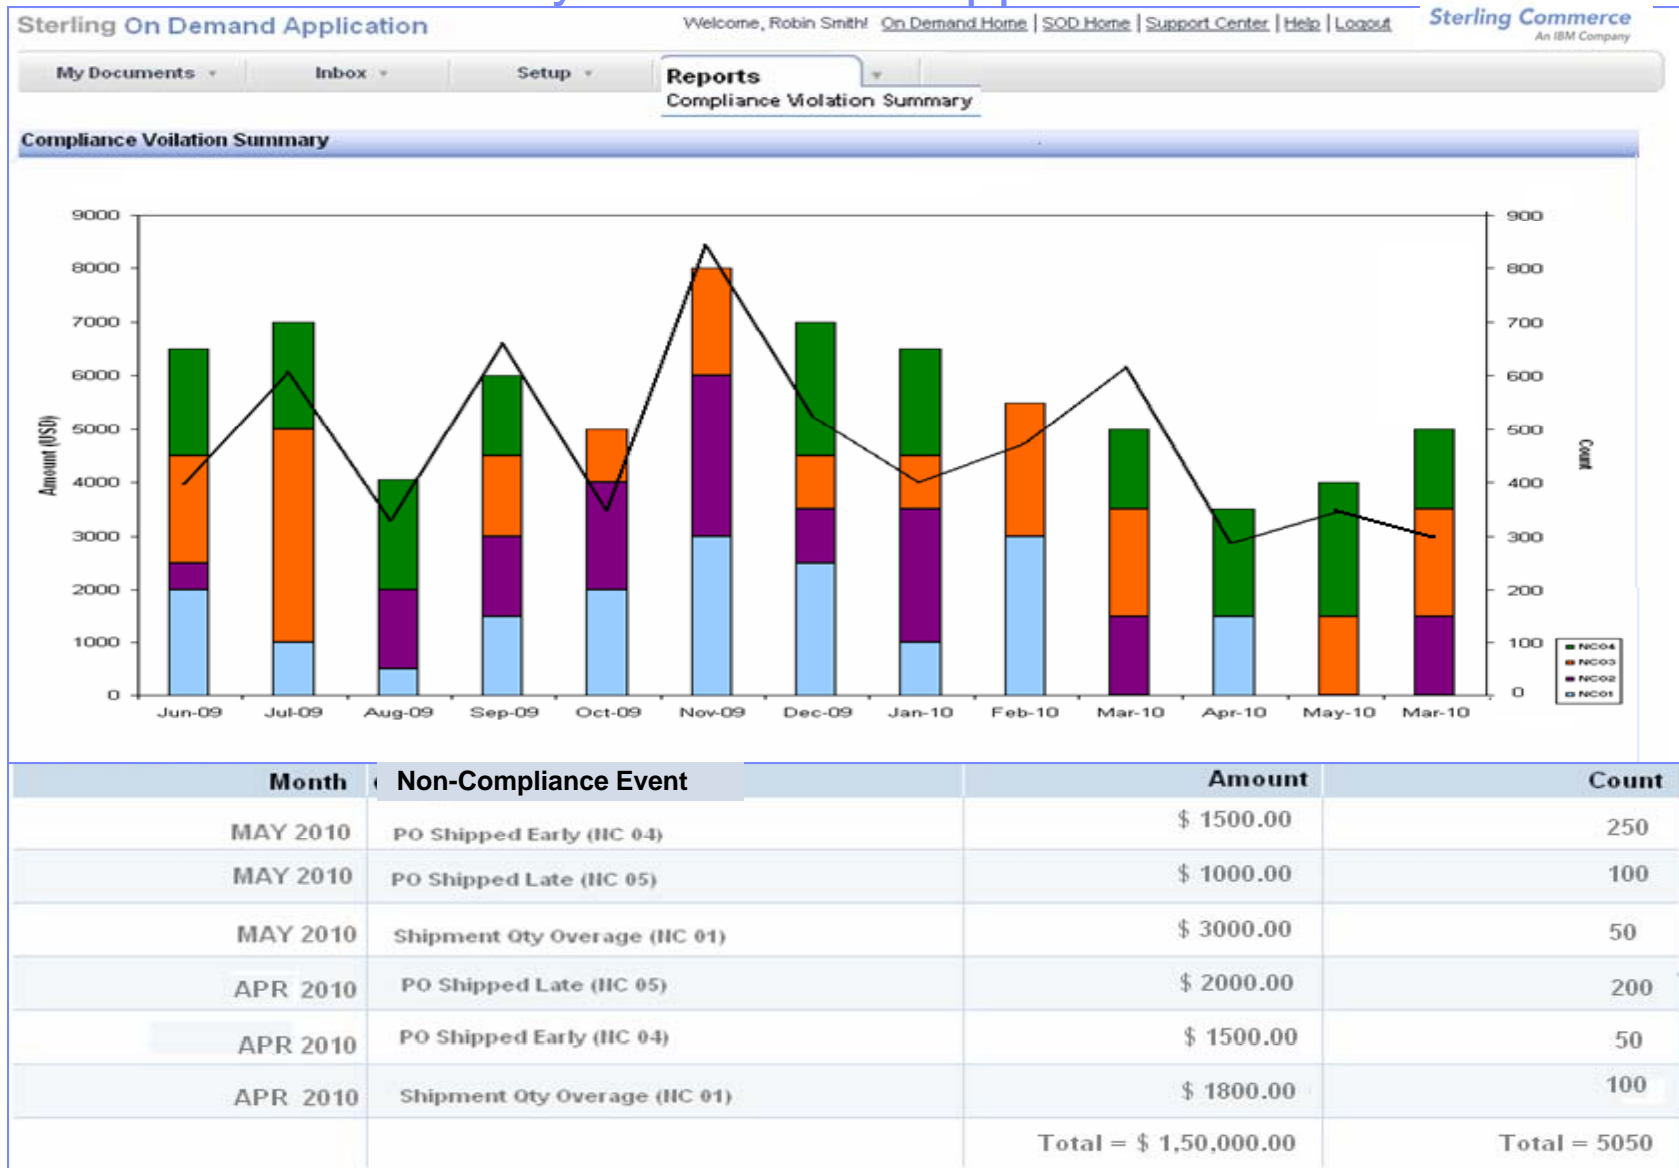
Sterling On Demand Application

Welcome, Robin Smith! On Demand Home | SOD Home | Support Center | Help | Logout

Sterling Commerce
An IBM Company

My Documents ▾ Inbox ▾ Setup ▾ Reports ▾
Compliance Violation Summary

Compliance Voilation Summary

9000
8000
7000
6000
5000
4000
3000
2000
1000
0

Amount (USD)

Jun-09 Jul-09 Aug-09 Sep-09 Oct-09 Nov-09 Dec-09 Jan-10 Feb-10 Mar-10 Apr-10 May-10 Mar-10

900
800
700
600
500
400
300
200
100
0

Count

NC04
NC03
NC02
NC01

| Month | Non-Compliance Event | Amount | Count |
|---|---|---|---|
| MAY 2010 | PO Shipped Early (NC 04) | \$ 1500.00 | 250 |
| MAY 2010 | PO Shipped Late (NC 05) | \$ 1000.00 | 100 |
| MAY 2010 | Shipment Qty Overage (NC 01) | \$ 3000.00 | 50 |
| APR 2010 | PO Shipped Late (NC 05) | \$ 2000.00 | 200 |
| APR 2010 | PO Shipped Early (NC 04) | \$ 1500.00 | 50 |
| APR 2010 | Shipment Qty Overage (NC 01) | \$ 1800.00 | 100 |
| | | Total = \$ 1,50,000.00 | Total = 5050 |